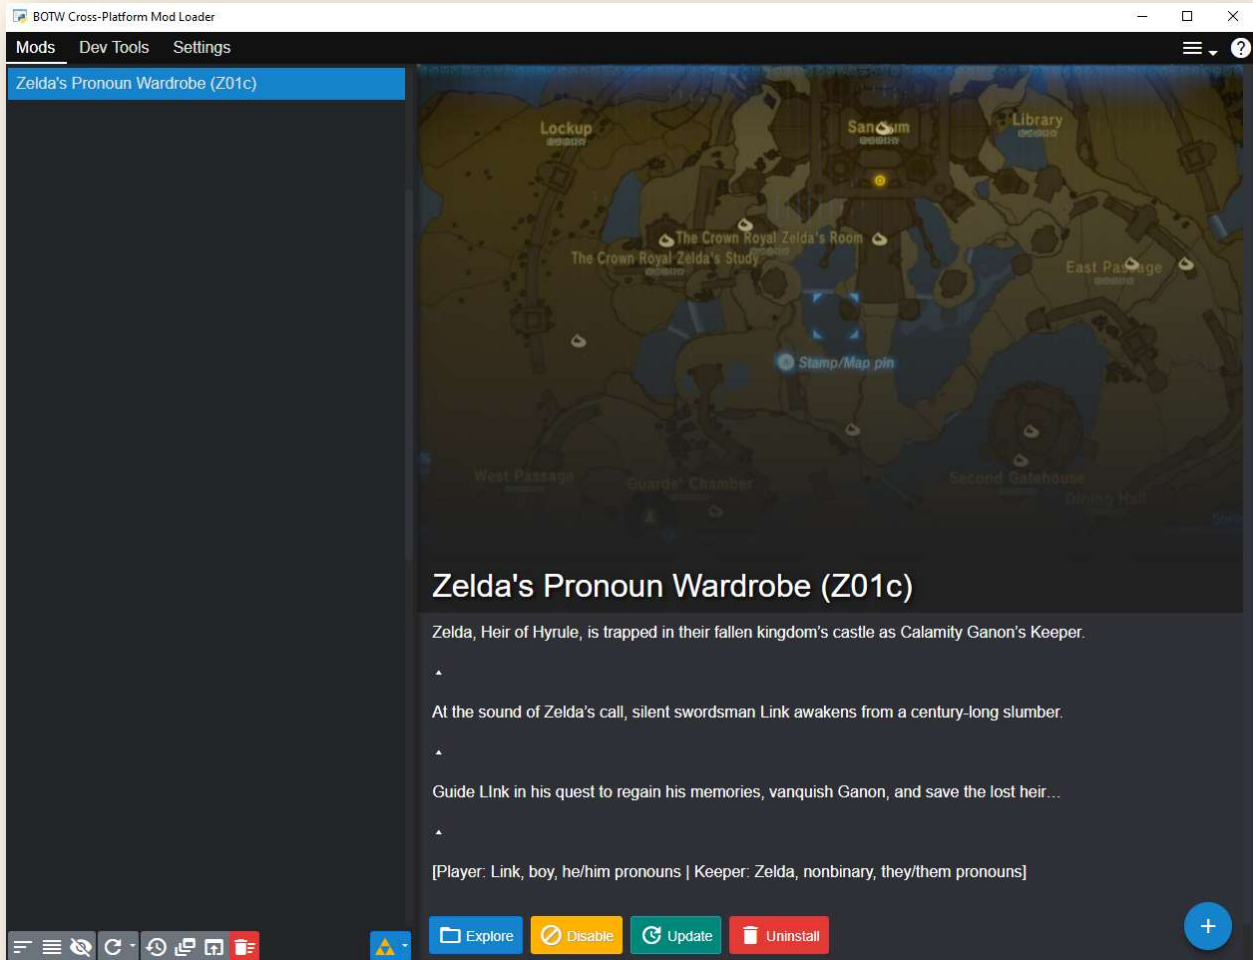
BOTW Cross-Platform Mod Loader

Mods Dev Tools Settings

Zelda's Pronoun Wardrobe (Z01c)

Lockup

Sanctum

Library

The Crown Royal Zelda's Room

The Crown Royal Zelda's Study

East Passage

Stamp/Map pin

West Passage

Guards' Chamber

Second Gatehouse

Dining Hall

Zelda's Pronoun Wardrobe (Z01c)

Zelda, Heir of Hyrule, is trapped in their fallen kingdom's castle as Calamity Ganon's Keeper.

▲

At the sound of Zelda's call, silent swordsman Link awakens from a century-long slumber.

▲

Guide LInk in his quest to regain his memories, vanquish Ganon, and save the lost heir...

▲

[Player: Link, boy, he/him pronouns | Keeper: Zelda, nonbinary, they/them pronouns]

Explore Disable Update Uninstall